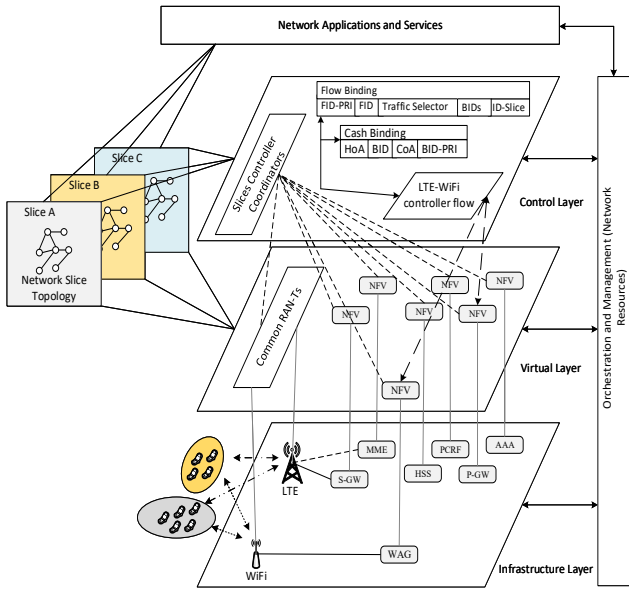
Network Applications and Services

Slice C

Slice B

Slice A

Network Slice Topology

Slices Controller Coordinators

Flow Binding

| FID-PRI | FID | Traffic Selector | BIDs | ID-Slice |
|---|---|---|---|---|

Cash Binding

| HoA | BID | CoA | BID-PRI |
|---|---|---|---|

LTE-WiFi controller flow

Control Layer

Common RAN-Ts

NFV

NFV

NFV

NFV

NFV

NFV

NFV

Virtual Layer

Orchestration and Management (Network Resources)

MME

S-GW

HSS

PCRF

P-GW

AAA

WAG

LTE

WiFi

Infrastructure Layer